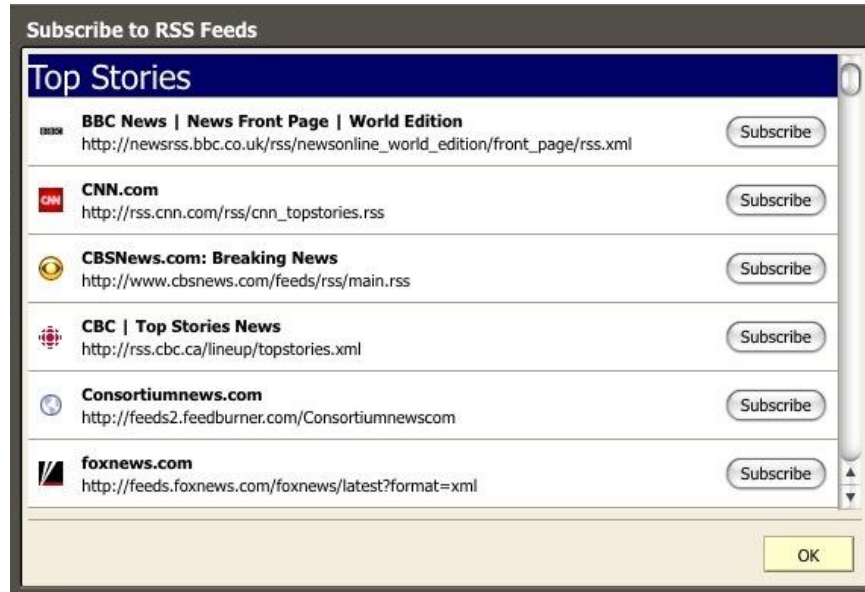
Subscribe to RSS Feeds

Top Stories

BBC News | News Front Page | World Edition
http://newsrss.bbc.co.uk/rss/newsonline_world_edition/front_page/rss.xml
Subscribe

CNN.com
http://rss.cnn.com/rss/cnn_topstories.rss
Subscribe

CBSNews.com: Breaking News
http://www.cbsnews.com/feeds/rss/main.rss
Subscribe

CBC | Top Stories News
http://rss.cbc.ca/lineup/topstories.xml
Subscribe

Consortiumnews.com
http://feeds2.feedburner.com/Consortiumnewscom
Subscribe

foxnews.com
http://feeds.foxnews.com/foxnews/latest?format=xml
Subscribe

OK